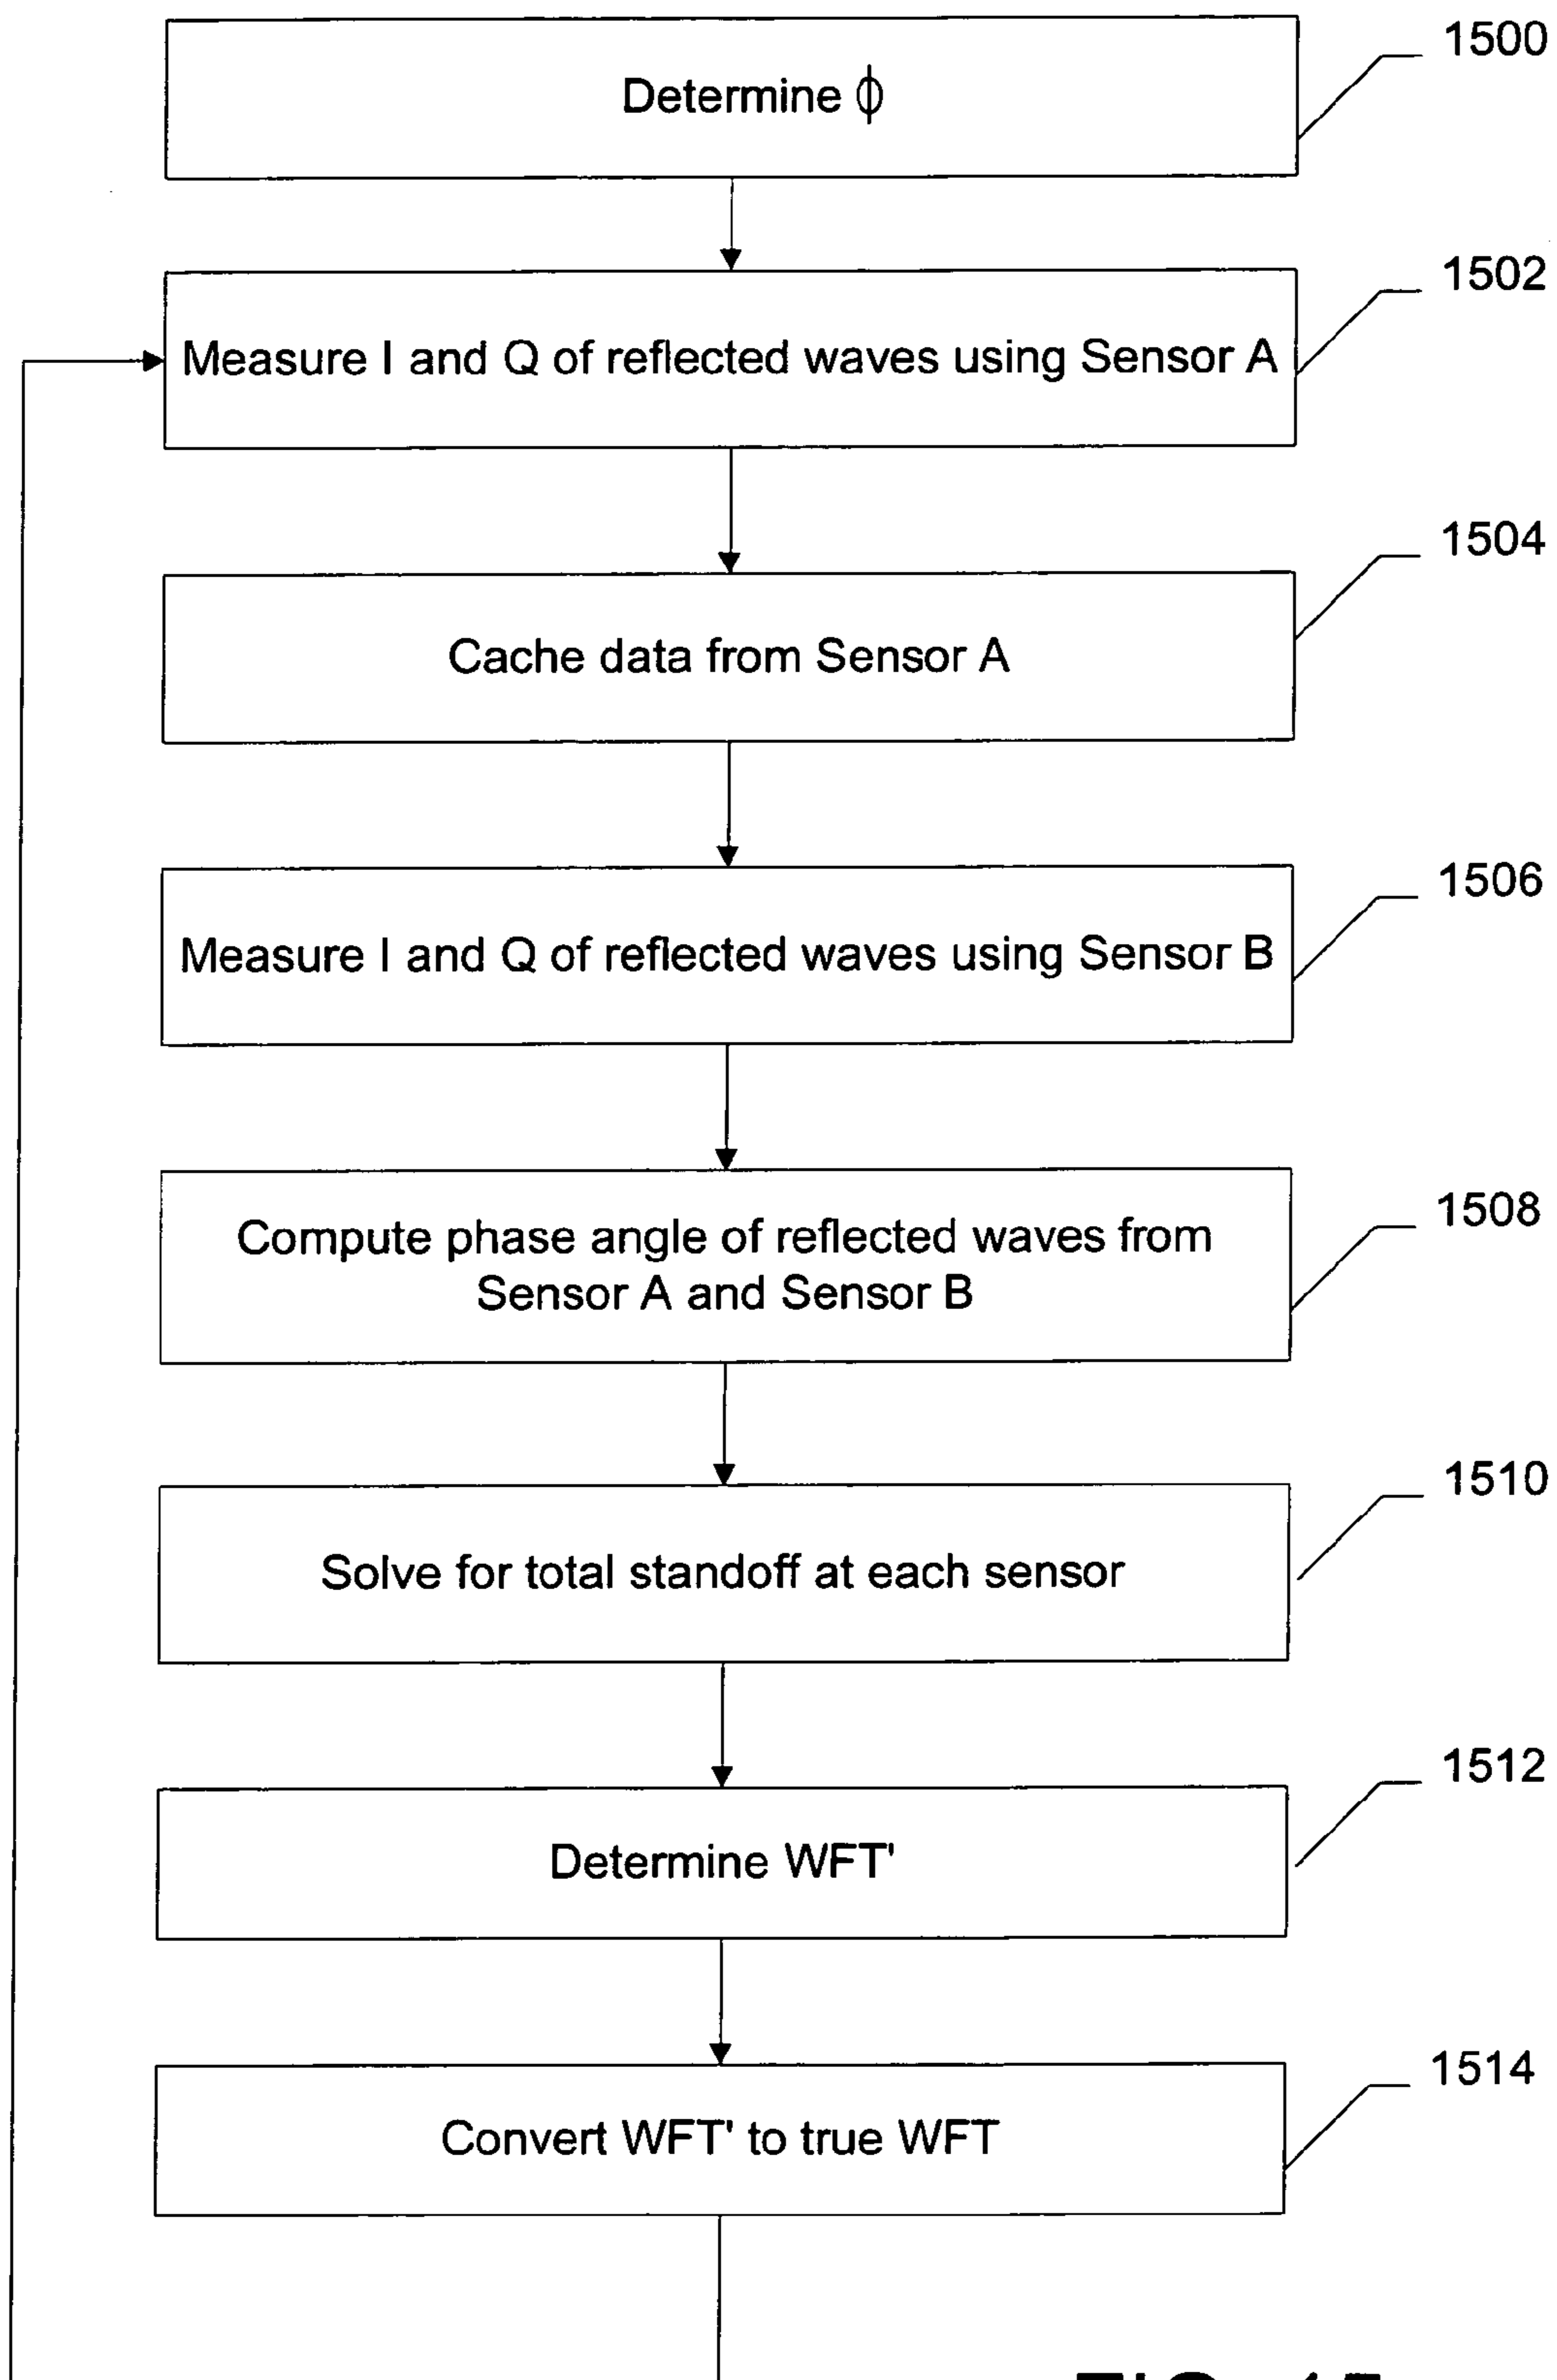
Determine $\phi$

1500

Measure I and Q of reflected waves using Sensor A

1502

Cache data from Sensor A

1504

Measure I and Q of reflected waves using Sensor B

1506

Compute phase angle of reflected waves from Sensor A and Sensor B

1508

Solve for total standoff at each sensor

1510

Determine WFT'

1512

Convert WFT' to true WFT

1514

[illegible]